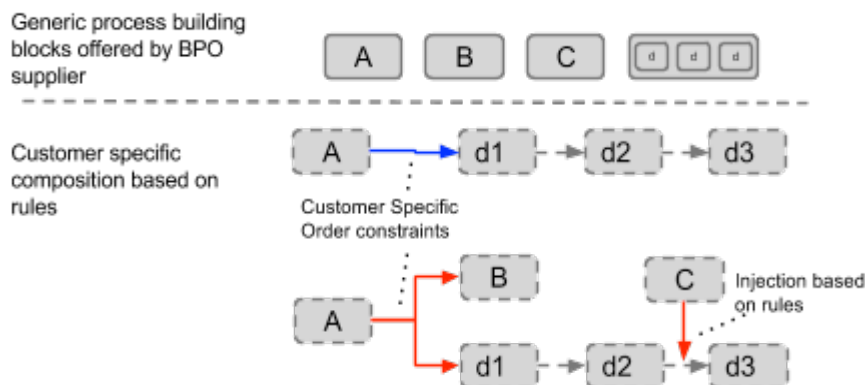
Generic process building blocks offered by BPO supplier

A

B

C

d d d

Customer specific composition based on rules

A

d1

d2

d3

Customer Specific Order constraints

B

C

Injection based on rules

A

d1

d2

d3